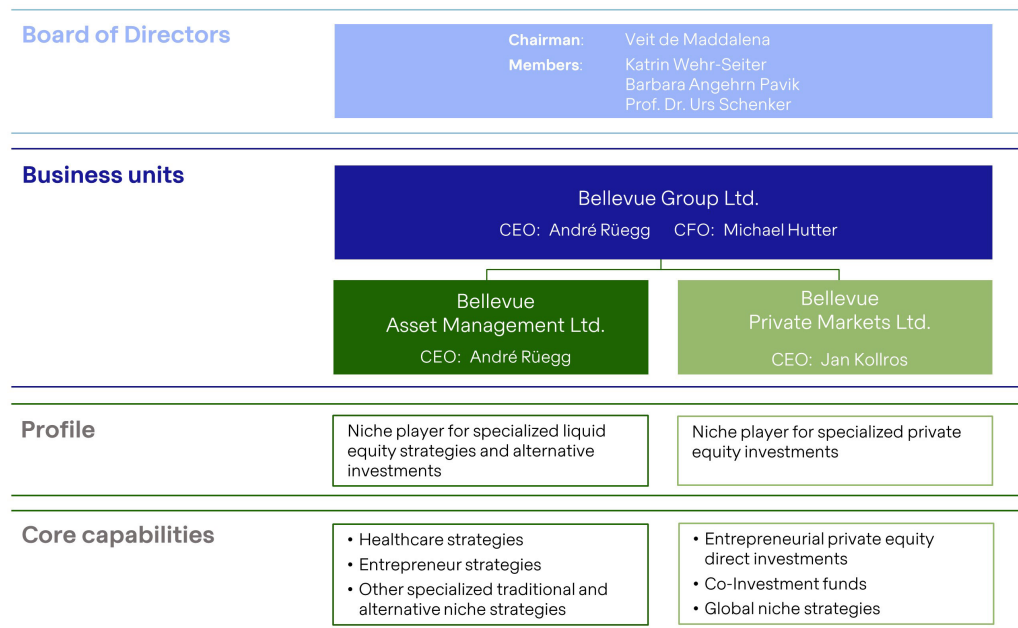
Board of Directors

Chairman: Veit de Maddalena
Members: Katrin Wehr-Seiter
Barbara Angehrn Pavik
Prof. Dr. Urs Schenker

Business units

Bellevue Group Ltd.
CEO: André Rüegg CFO: Michael Hutter

Bellevue
Asset Management Ltd.
CEO: André Rüegg

Bellevue
Private Markets Ltd.
CEO: Jan Kollros

Profile

Niche player for specialized liquid equity strategies and alternative investments

Niche player for specialized private equity investments

Core capabilities

• Healthcare strategies
• Entrepreneur strategies
• Other specialized traditional and alternative niche strategies

• Entrepreneurial private equity direct investments
• Co-Investment funds
• Global niche strategies